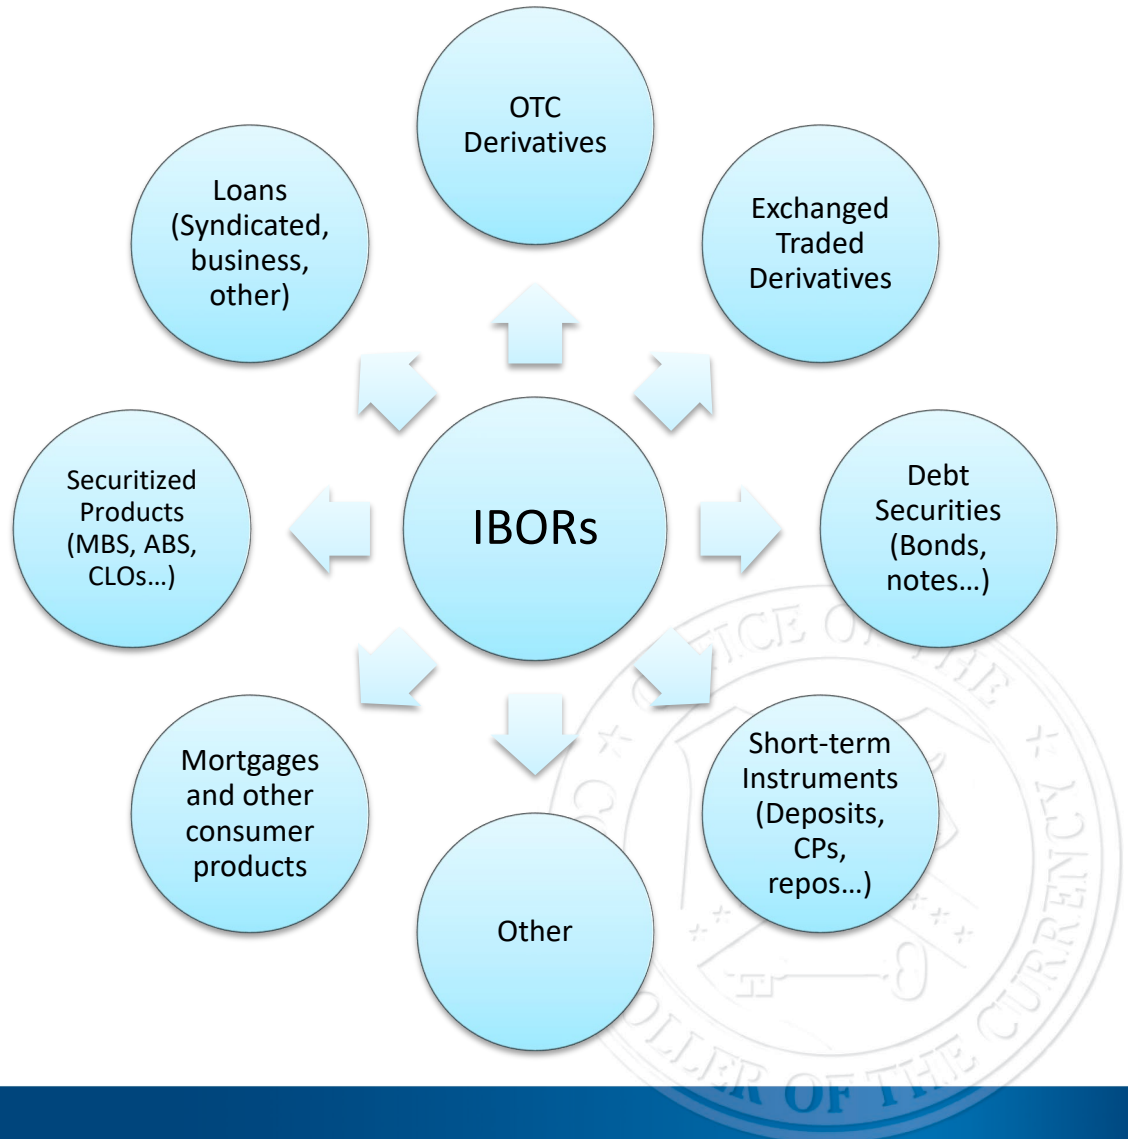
IBORs

OTC Derivatives

Exchanged Traded Derivatives

Debt Securities (Bonds, notes…)

Short-term Instruments (Deposits, CPs, repos…)

Other

Mortgages and other consumer products

Securitized Products (MBS, ABS, CLOs…)

Loans (Syndicated, business, other)

OFFICE OF THE COMPTROLLER OF THE CURRENCY